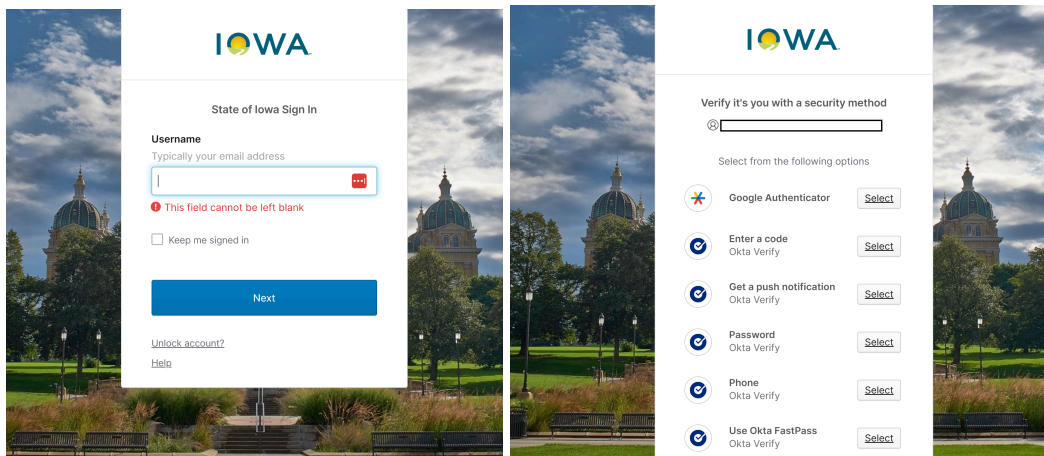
IOWA

State of Iowa Sign In

Username

Typically your email address

This field cannot be left blank

Keep me signed in

Next

Unlock account?

Help

IOWA

Verify it's you with a security method

Select from the following options

Google Authenticator Select

Enter a code
Okta Verify Select

Get a push notification
Okta Verify Select

Password
Okta Verify Select

Phone
Okta Verify Select

Use Okta FastPass
Okta Verify Select